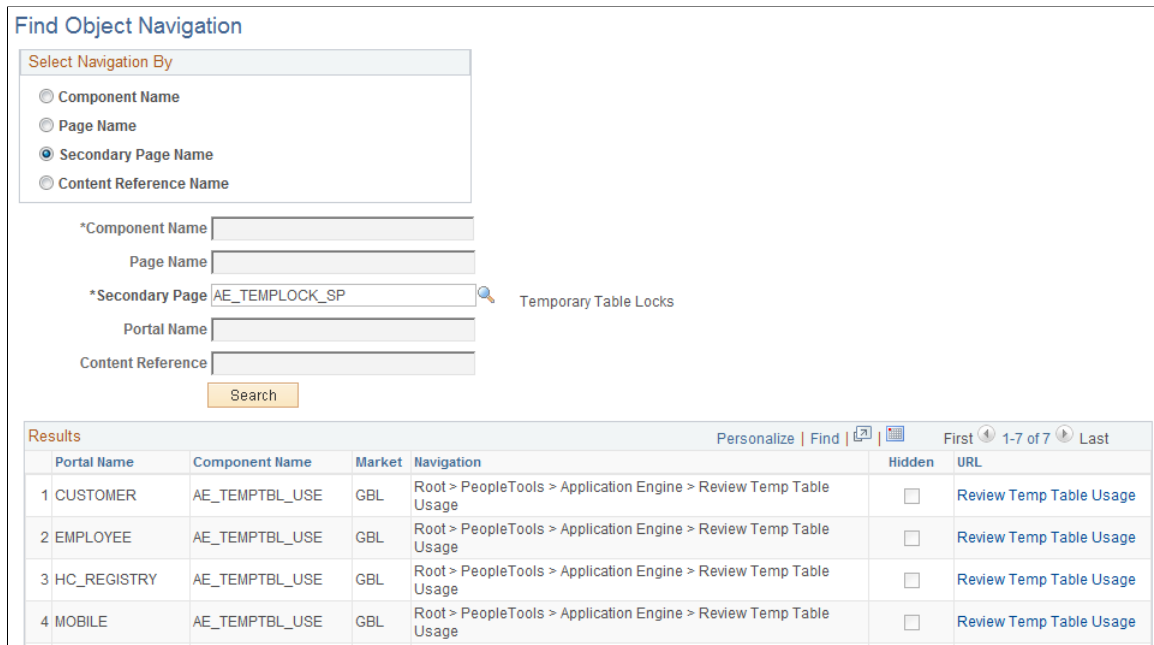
Find Object Navigation

Select Navigation By

Component Name
Page Name
Secondary Page Name
Content Reference Name

*Component Name
Page Name
*Secondary Page AE_TEMPLOCK_SP Temporary Table Locks
Portal Name
Content Reference

Search

Results

Personalize | Find | | First 1-7 of 7 Last

| | Portal Name | Component Name | Market | Navigation | Hidden | URL |
|---|---|---|---|---|---|---|
| 1 | CUSTOMER | AE_TEMPTBL_USE | GBL | Root > PeopleTools > Application Engine > Review Temp Table Usage | | Review Temp Table Usage |
| 2 | EMPLOYEE | AE_TEMPTBL_USE | GBL | Root > PeopleTools > Application Engine > Review Temp Table Usage | | Review Temp Table Usage |
| 3 | HC_REGISTRY | AE_TEMPTBL_USE | GBL | Root > PeopleTools > Application Engine > Review Temp Table Usage | | Review Temp Table Usage |
| 4 | MOBILE | AE_TEMPTBL_USE | GBL | Root > PeopleTools > Application Engine > Review Temp Table Usage | | Review Temp Table Usage |